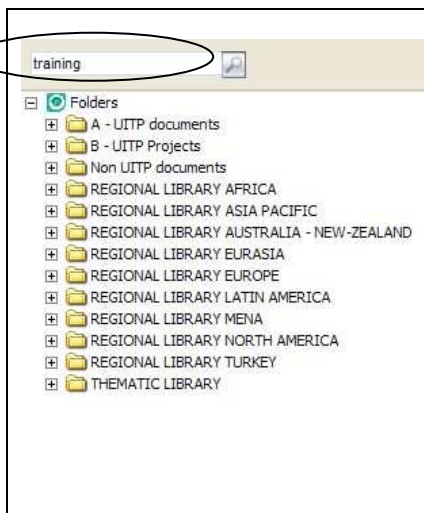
training

Folders
A - UITP documents
B - UITP Projects
Non UITP documents
REGIONAL LIBRARY AFRICA
REGIONAL LIBRARY ASIA PACIFIC
REGIONAL LIBRARY AUSTRALIA - NEW-ZEALAND
REGIONAL LIBRARY EURASIA
REGIONAL LIBRARY EUROPE
REGIONAL LIBRARY LATIN AMERICA
REGIONAL LIBRARY MENA
REGIONAL LIBRARY NORTH AMERICA
REGIONAL LIBRARY TURKEY
THEMATIC LIBRARY